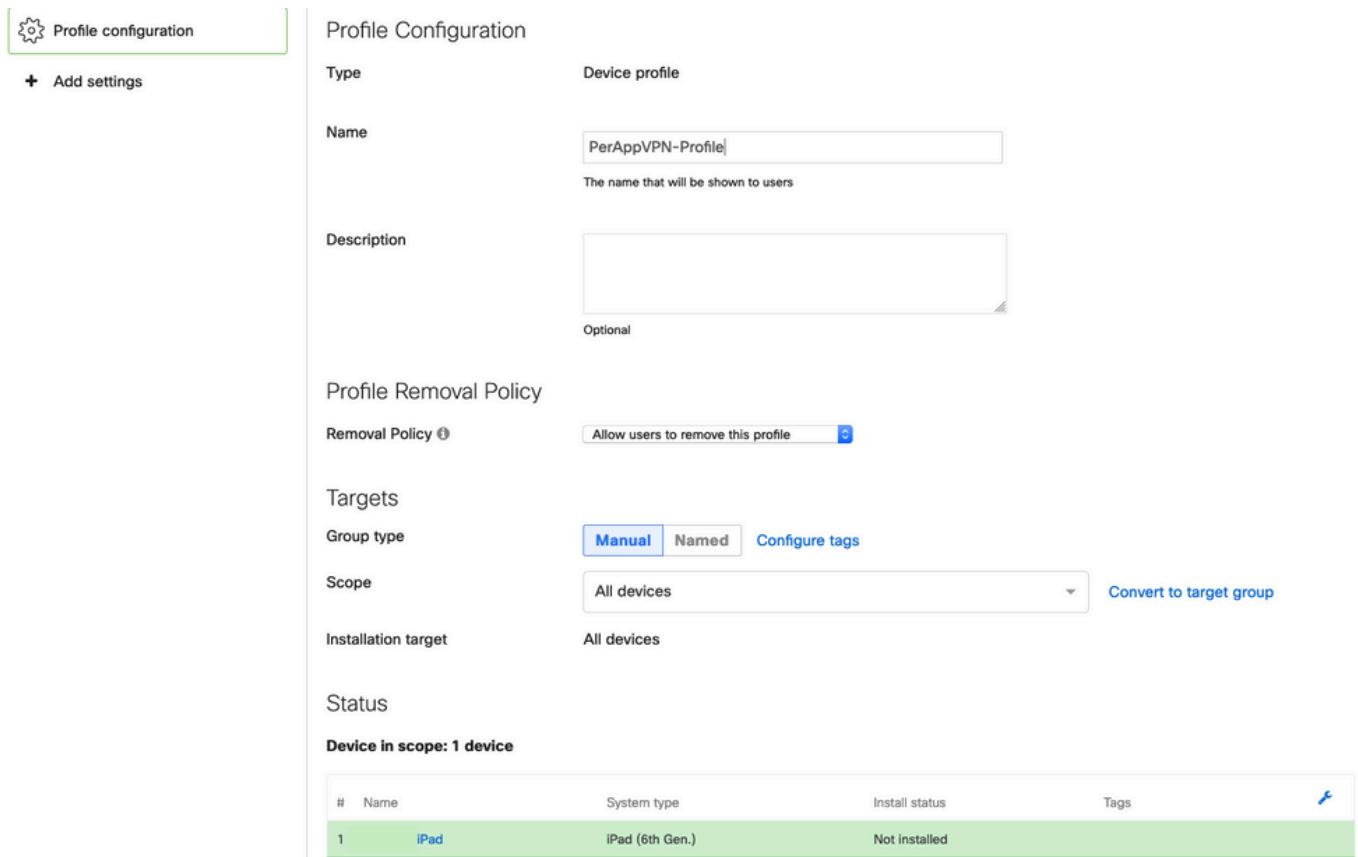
Profile configuration

+ Add settings

Profile Configuration

Type
Device profile

Name
PerAppVPN-Profile
The name that will be shown to users

Description

Optional

Profile Removal Policy

Removal Policy
Allow users to remove this profile

Targets

Group type
Manual Named Configure tags

Scope
All devices
Convert to target group

Installation target
All devices

Status

Device in scope: 1 device

| # | Name | System type | Install status | Tags |
|---|---|---|---|---|
| 1 | iPad | iPad (6th Gen.) | Not installed | |